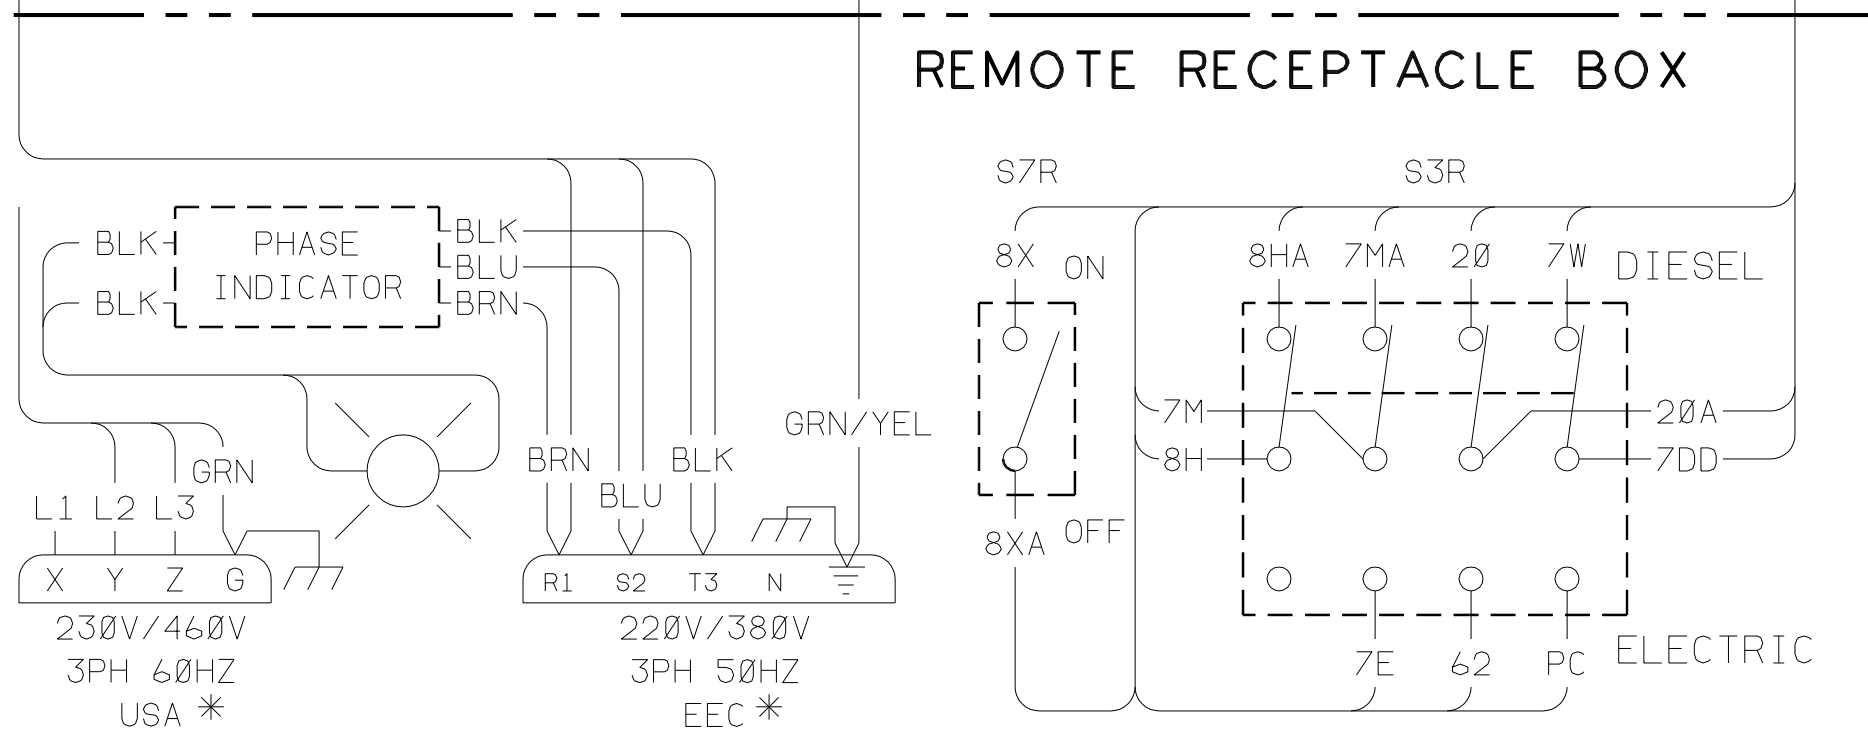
REMOTE RECEPTACLE BOX

BLK
BLK
PHASE INDICATOR
BLK
BLU
BRN

S7R
8X
ON
8XA
OFF

S3R
8HA
7MA
20
7W
DIESEL
7M
8H
20A
7DD
7E
62
PC
ELECTRIC

BRN
BLU
BLK
GRN/YEL

GRN
L1 L2 L3
X Y Z G
230V/460V
3PH 60HZ
USA *

R1 S2 T3 N
220V/380V
3PH 50HZ
EEC *